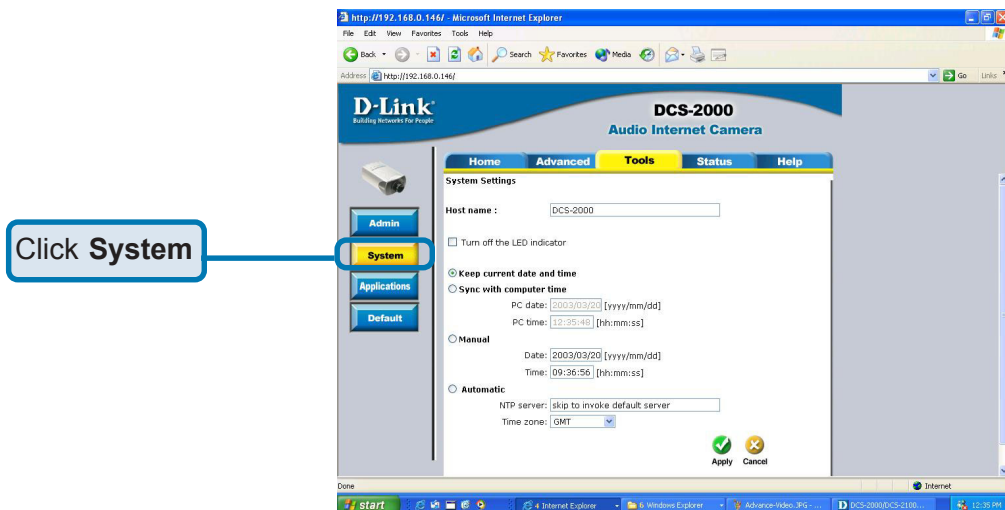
Click **System**

http://192.168.0.146/ - Microsoft Internet Explorer

File Edit View Favorites Tools Help

Back Search Favorites Media

Address http://192.168.0.146/ Go Links

D-Link
Building Networks For People

DCS-2000
Audio Internet Camera

Home Advanced Tools Status Help

System Settings

Admin

System

Applications

Default

Host name : DCS-2000

Turn off the LED indicator

Keep current date and time

Sync with computer time

PC date: 2003/03/20 [yyyy/mm/dd]

PC time: 12:35:48 [hh:mm:ss]

Manual

Date: 2003/03/20 [yyyy/mm/dd]

Time: 09:36:56 [hh:mm:ss]

Automatic

NTP server: skip to invoke default server

Time zone: GMT

Apply Cancel

Done Internet

start 4 Internet Explorer 6 Windows Explorer Advance-Video.JPG - ... DCS-2000/DCS-2100... 12:35 PM